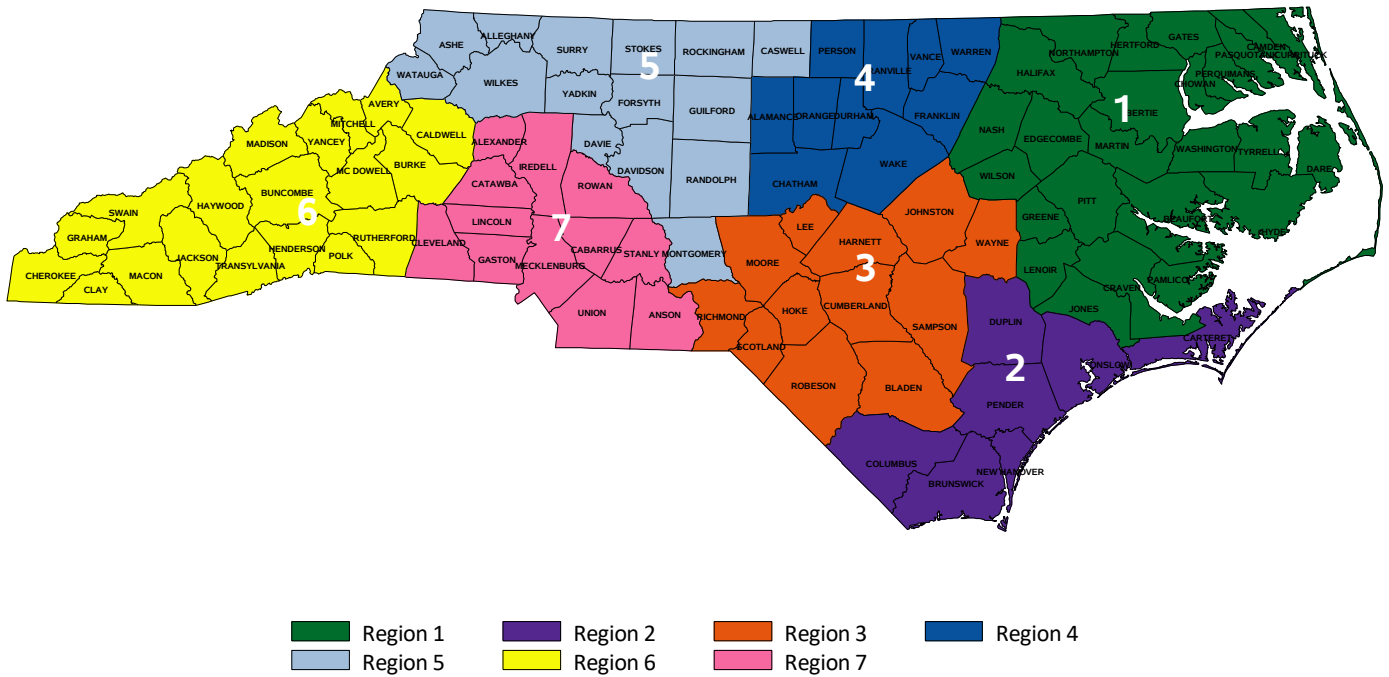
ASHE
ALLEGHANY
SURRY
STOKES
ROCKINGHAM
CASWELL
PERSON
GRANVILLE
VANCE
WARREN
NORTHAMPTON
HERTFORD
GATES
CAMDEN
PASQUOTANK
CURRITUCK
PERQUIMANS
CHOWAN
5
4
1
WATAUGA
WILKES
YADKIN
FORSYTH
GUILFORD
ALAMANCE
ORANGE
DURHAM
FRANKLIN
HALIFAX
BERTIE
AVERY
MITCHELL
CALDWELL
MADISON
YANCEY
ALEXANDER
IREDELL
DAVIE
DAVIDSON
NASH
EDGECOMBE
MARTIN
WASHINGTON
TYRRELL
DARE
BURKE
MC DOWELL
BUNCOMBE
6
CATAWBA
ROWAN
RANDOLPH
CHATHAM
WAKE
WILSON
SWAIN
HAYWOOD
JOHNSTON
PITT
GRAHAM
LINCOLN
7
LEE
HARNETT
GREENE
BEAUFORT
HYDE
HENDERSON
RUTHERFORD
CLEVELAND
CABARRUS
WAYNE
JACKSON
POLK
GASTON
MECKLENBURG
STANLY
MONTGOMERY
MOORE
3
CHEROKEE
TRANSYLVANIA
LENOIR
CRAVEN
PAMLICO
CLAY
MACON
HOKE
CUMBERLAND
JONES
UNION
ANSON
RICHMOND
SAMPSON
DUPLIN
SCOTLAND
ONSLOW
CARTERET
2
ROBESON
BLADEN
PENDER
COLUMBUS
NEW HANOVER
BRUNSWICK

Region 1
Region 2
Region 3
Region 4
Region 5
Region 6
Region 7